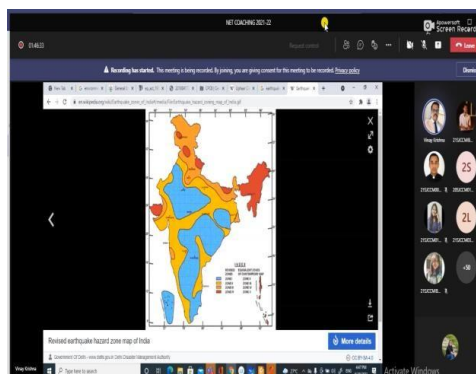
NET COACHING 2021-22

Apowersoft Screen Recorder

01:46:23

Request control

Leave

Recording has started. This meeting is being recorded. By joining, you are giving consent for this meeting to be recorded. Privacy policy

Dismiss

en.wikipedia.org/wiki/Earthquake_zones_of_India#/media/File:Earthquake_hazard_zoning_map_of_India.gif

Revised earthquake hazard zone map of India

More details

Government Of Delhi - www.delhi.gov.in Delhi Disaster Management Authority

Vinay Krishna

21SCCM05...

2S

21SCCM05...

21SCCM05...

2L

21SCCM05...

+50

21SCCM05...

Type here to search

Activate Windows

Vinay Krishna